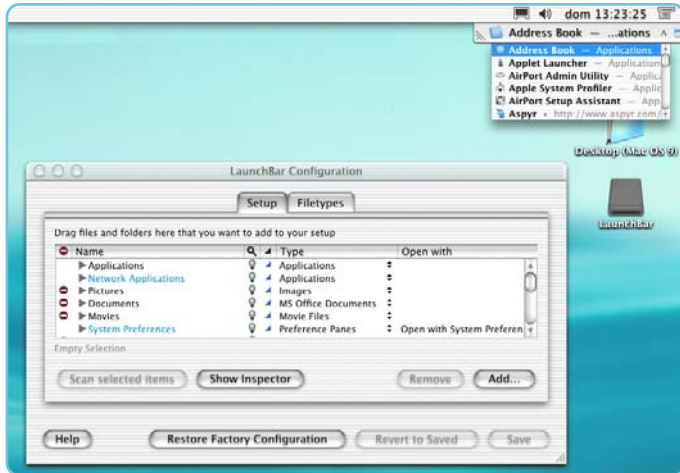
dom 13:23:25

Address Book — ...ations A

Address Book — Applications
Applet Launcher — Application
AirPort Admin Utility — Applic
Apple System Profiler — Applic
AirPort Setup Assistant — App
Aspyr • http://www.aspyr.com/

Desktop (Mac OS 9)

LaunchBar

LaunchBar Configuration

Setup | Filetypes

Drag files and folders here that you want to add to your setup

| Name | | Type | Open with |
|---|---|---|---|
| Applications | | Applications | |
| Network Applications | | Applications | |
| Pictures | | Images | |
| Documents | | MS Office Documents | |
| Movies | | Movie Files | |
| System Preferences | | Preference Panes | Open with System Preferen |

Empty Selection

Scan selected items | Show Inspector | Remove | Add...

Help | Restore Factory Configuration | Revert to Saved | Save